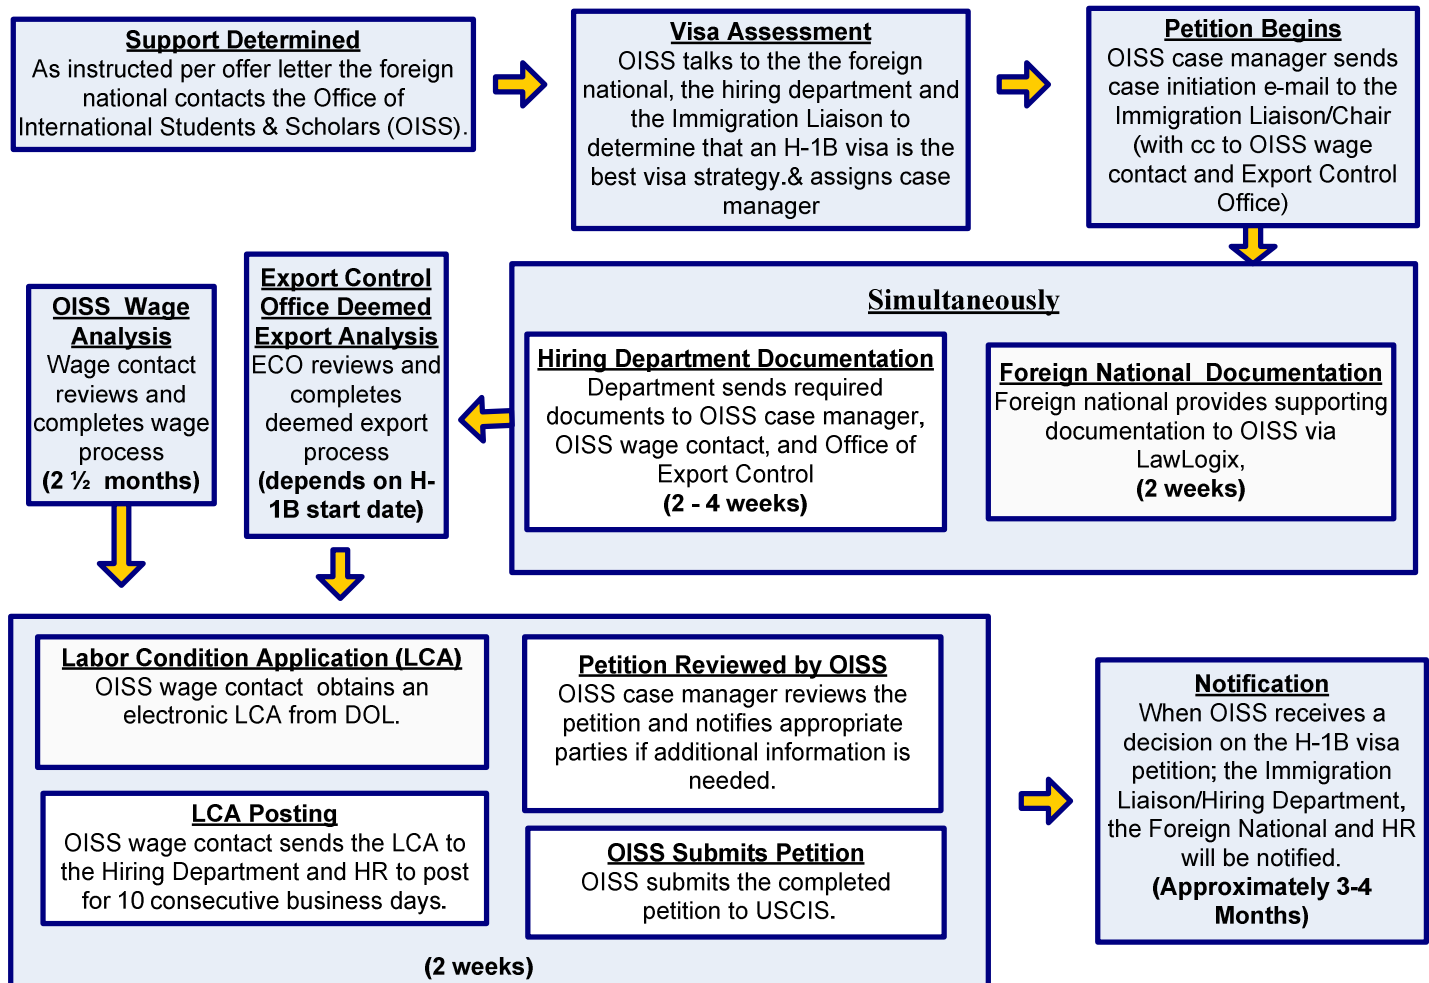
Support Determined
As instructed per offer letter the foreign national contacts the Office of International Students & Scholars (OISS).

Visa Assessment
OISS talks to the the foreign national, the hiring department and the Immigration Liaison to determine that an H-1B visa is the best visa strategy.& assigns case manager

Petition Begins
OISS case manager sends case initiation e-mail to the Immigration Liaison/Chair (with cc to OISS wage contact and Export Control Office)

Simultaneously

Hiring Department Documentation
Department sends required documents to OISS case manager, OISS wage contact, and Office of Export Control
(2 - 4 weeks)

Foreign National Documentation
Foreign national provides supporting documentation to OISS via LawLogix,
(2 weeks)

Export Control Office Deemed Export Analysis
ECO reviews and completes deemed export process
(depends on H-1B start date)

OISS Wage Analysis
Wage contact reviews and completes wage process
(2 ½ months)

Labor Condition Application (LCA)
OISS wage contact obtains an electronic LCA from DOL.

LCA Posting
OISS wage contact sends the LCA to the Hiring Department and HR to post for 10 consecutive business days.

Petition Reviewed by OISS
OISS case manager reviews the petition and notifies appropriate parties if additional information is needed.

OISS Submits Petition
OISS submits the completed petition to USCIS.

(2 weeks)

Notification
When OISS receives a decision on the H-1B visa petition; the Immigration Liaison/Hiring Department, the Foreign National and HR will be notified.
(Approximately 3-4 Months)